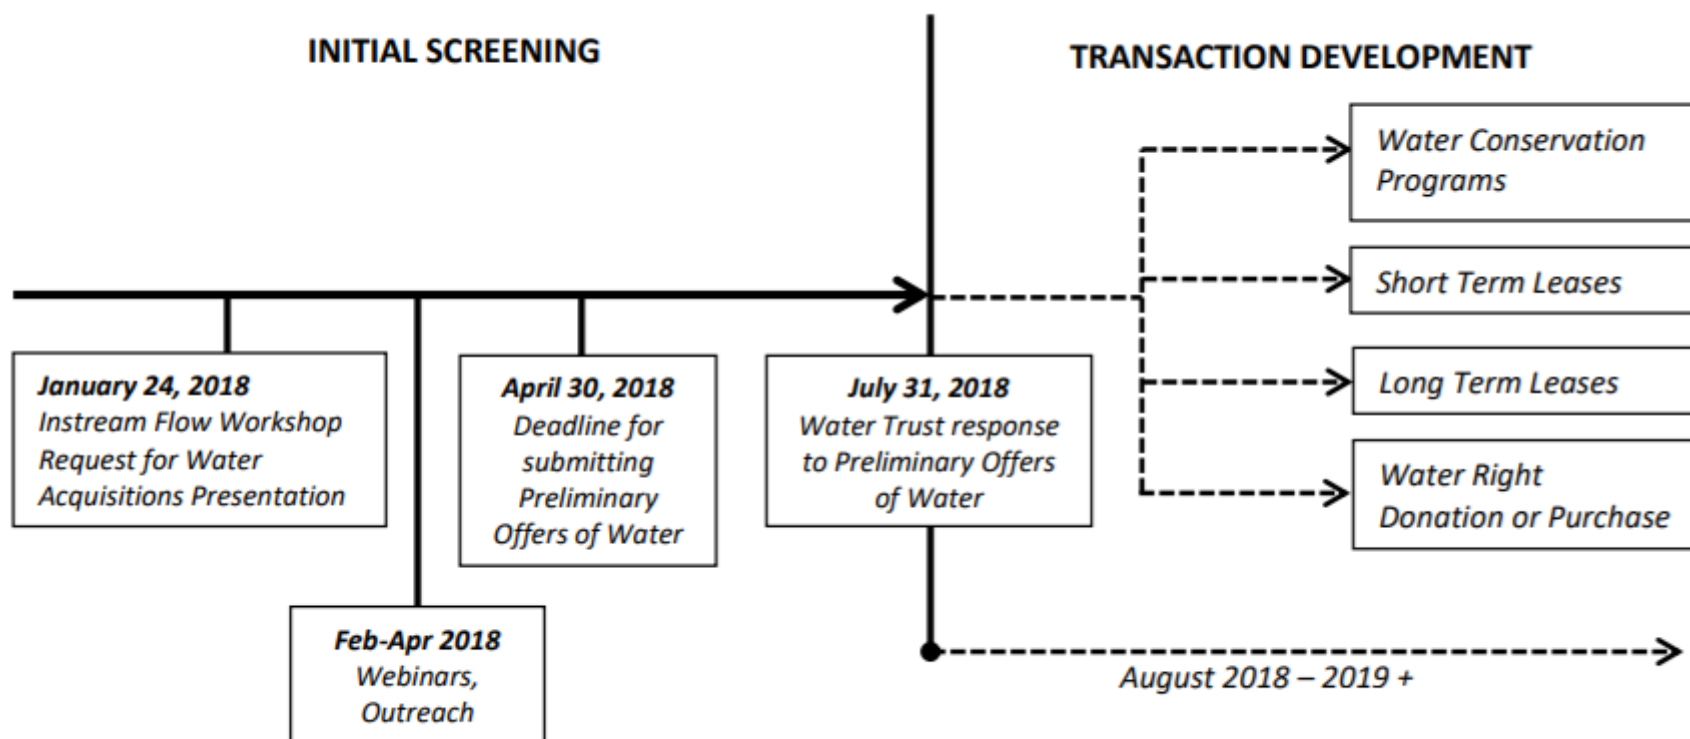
INITIAL SCREENING

TRANSACTION DEVELOPMENT

Water Conservation Programs

Short Term Leases

Long Term Leases

Water Right Donation or Purchase

January 24, 2018
Instream Flow Workshop Request for Water Acquisitions Presentation

April 30, 2018
Deadline for submitting Preliminary Offers of Water

July 31, 2018
Water Trust response to Preliminary Offers of Water

Feb-Apr 2018
Webinars, Outreach

August 2018 – 2019 +